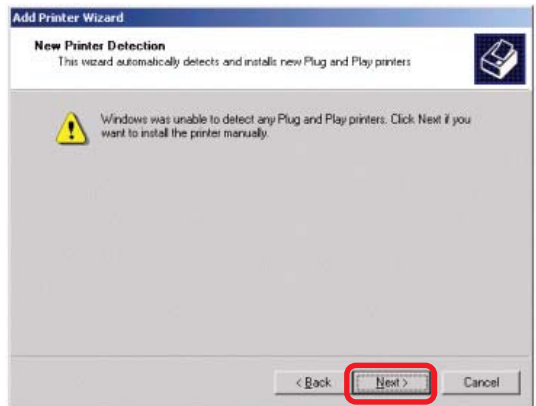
Add Printer Wizard

New Printer Detection
This wizard automatically detects and installs new Plug and Play printers

Windows was unable to detect any Plug and Play printers. Click Next if you want to install the printer manually.

< Back
Next >
Cancel